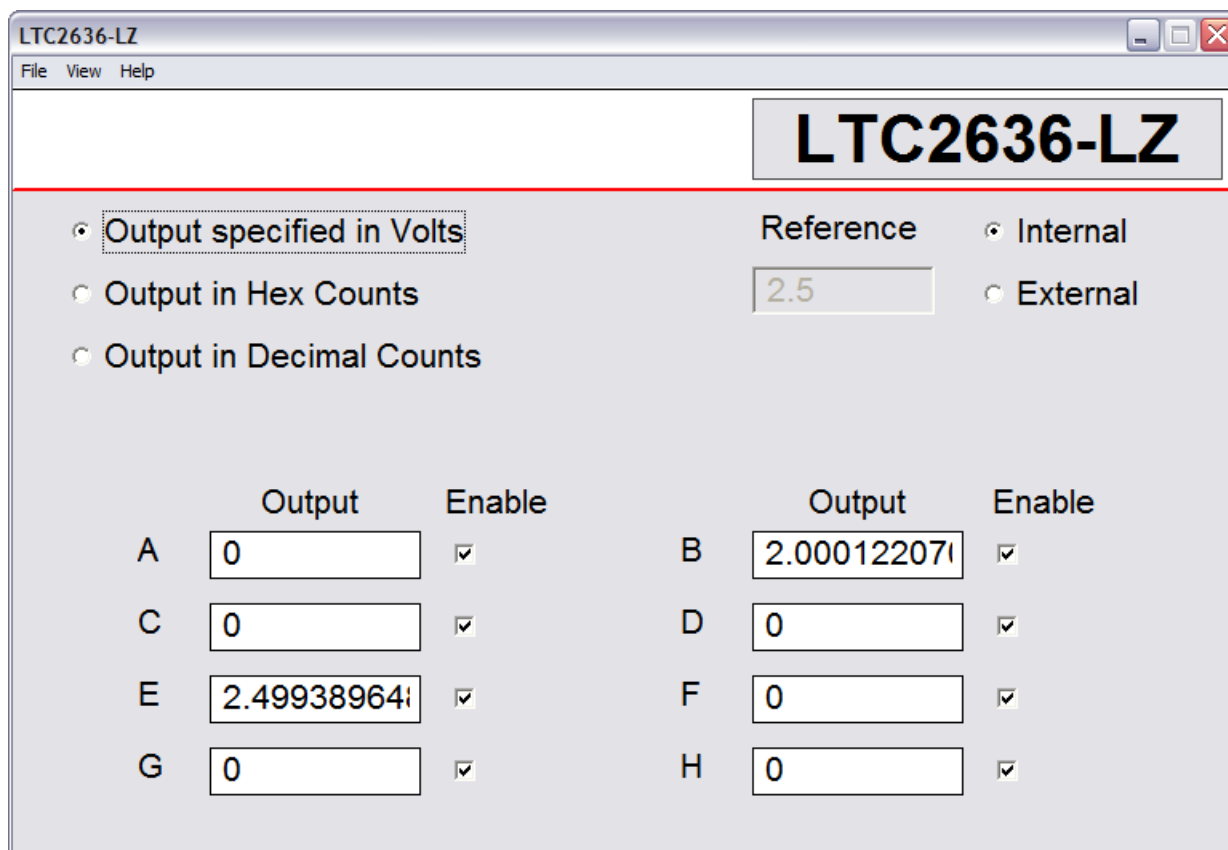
LTC2636-LZ

File View Help

LTC2636-LZ

Output specified in Volts

Output in Hex Counts

Output in Decimal Counts

Reference

2.5

Internal

External

| | Output | Enable | | Output | Enable |
|---|---|---|---|---|---|
| A | 0 | ☑ | B | 2.00012207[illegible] | ☑ |
| C | 0 | ☑ | D | 0 | ☑ |
| E | 2.49938964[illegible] | ☑ | F | 0 | ☑ |
| G | 0 | ☑ | H | 0 | ☑ |